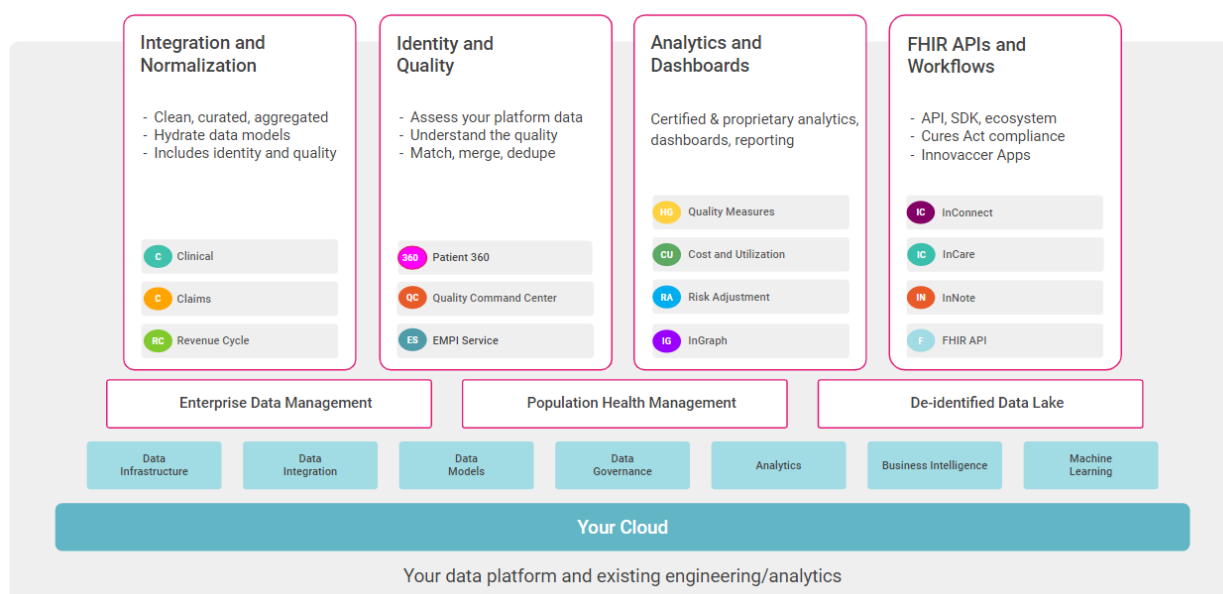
Integration and Normalization

- Clean, curated, aggregated
- Hydrate data models
- Includes identity and quality

C Clinical
C Claims
RC Revenue Cycle

Identity and Quality

- Assess your platform data
- Understand the quality
- Match, merge, dedupe

360 Patient 360
QC Quality Command Center
ES EMPI Service

Analytics and Dashboards

Certified & proprietary analytics, dashboards, reporting

HG Quality Measures
CU Cost and Utilization
RA Risk Adjustment
IG InGraph

FHIR APIs and Workflows

- API, SDK, ecosystem
- Cures Act compliance
- Innovaccer Apps

IC InConnect
IC InCare
IN InNote
F FHIR API

Enterprise Data Management

Population Health Management

De-identified Data Lake

Data Infrastructure

Data Integration

Data Models

Data Governance

Analytics

Business Intelligence

Machine Learning

Your Cloud

Your data platform and existing engineering/analytics